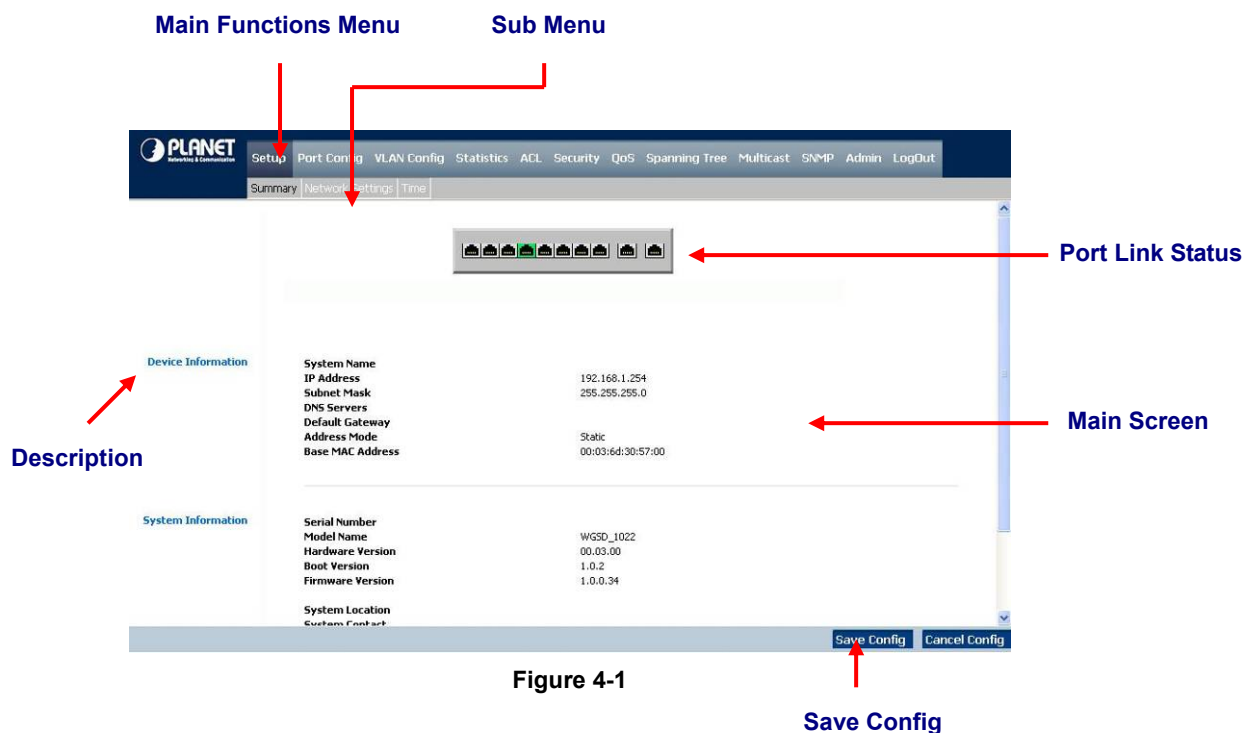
Main Functions Menu

Sub Menu

PLANET
Networking & Communication

Setup Port Config VLAN Config Statistics ACL Security QoS Spanning Tree Multicast SNMP Admin LogOut

Summary Network Settings Time

Port Link Status

Device Information

| | |
|---|---|
| System Name | |
| IP Address | 192.168.1.254 |
| Subnet Mask | 255.255.255.0 |
| DNS Servers | |
| Default Gateway | |
| Address Mode | Static |
| Base MAC Address | 00:03:6d:30:57:00 |

Main Screen

Description

System Information

| | |
|---|---|
| Serial Number | |
| Model Name | WGSD_1022 |
| Hardware Version | 00.03.00 |
| Boot Version | 1.0.2 |
| Firmware Version | 1.0.0.34 |

System Location
System Contact

Save Config Cancel Config

Figure 4-1

Save Config